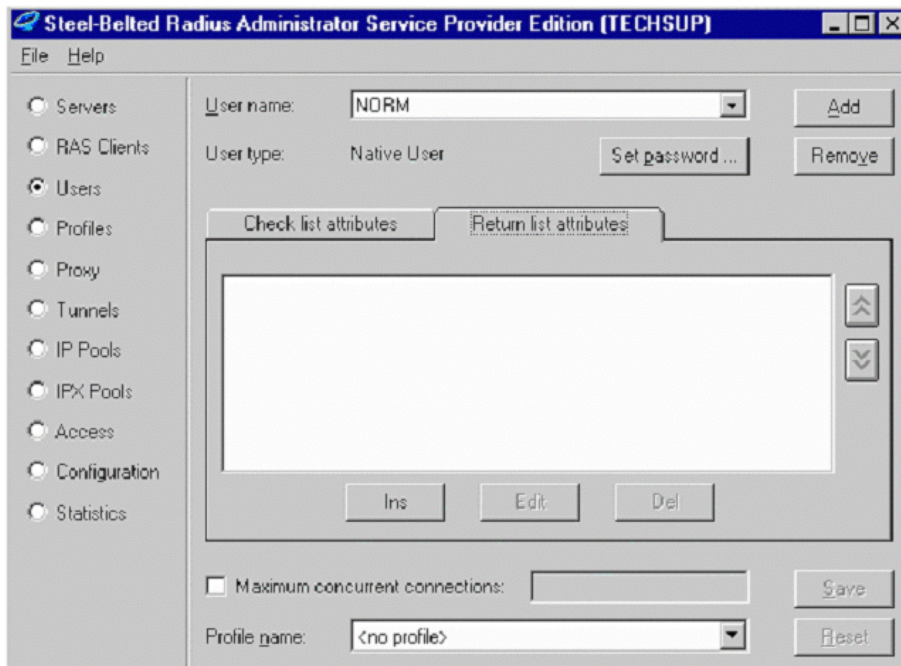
Steel-Belted Radius Administrator Service Provider Edition (TECHSUP)

File Help

Servers
RAS Clients
Users
Profiles
Proxy
Tunnels
IP Pools
IPX Pools
Access
Configuration
Statistics

User name: NORM
Add
User type: Native User
Set password ...
Remove

Check list attributes
Return list attributes

Ins
Edit
Del

Maximum concurrent connections:
Save

Profile name: <no profile>
Reset